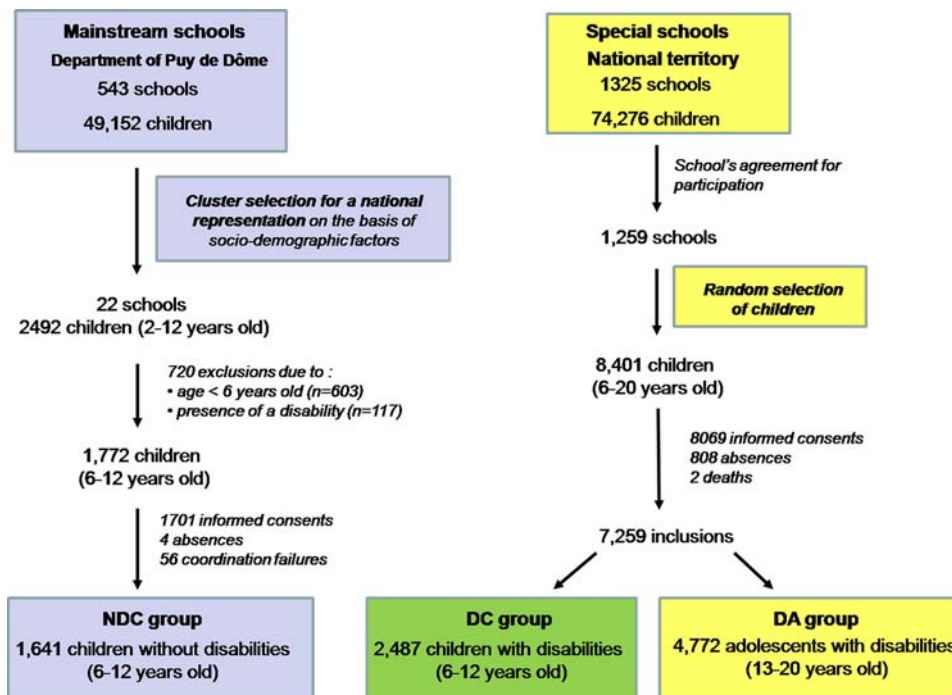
Mainstream schools
Department of Puy de Dôme
543 schools
49,152 children

Cluster selection for a national representation on the basis of socio-demographic factors

22 schools
2492 children (2-12 years old)

720 exclusions due to :
• age < 6 years old (n=603)
• presence of a disability (n=117)

1,772 children
(6-12 years old)

1701 informed consents
4 absences
56 coordination failures

NDC group
1,641 children without disabilities
(6-12 years old)

Special schools
National territory
1325 schools
74,276 children

School's agreement for participation

1,259 schools

Random selection of children

8,401 children
(6-20 years old)

8069 informed consents
808 absences
2 deaths

7,259 inclusions

DC group
2,487 children with disabilities
(6-12 years old)

DA group
4,772 adolescents with disabilities
(13-20 years old)